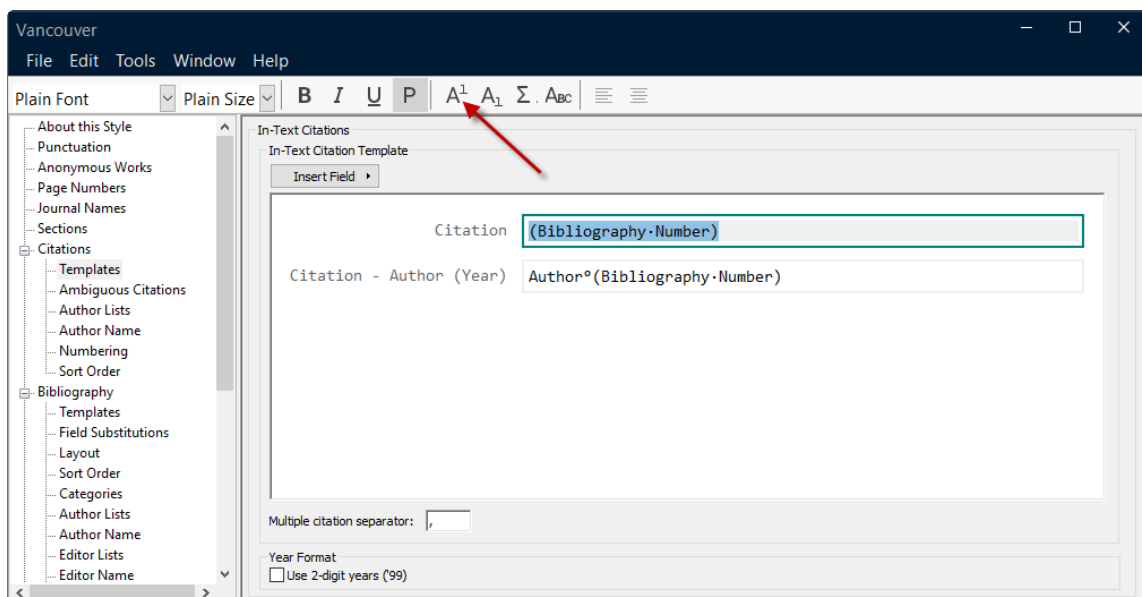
Vancouver

File Edit Tools Window Help

Plain Font Plain Size B I U P $A^1$ $A_1$ Σ Aʙᴄ

About this Style
Punctuation
Anonymous Works
Page Numbers
Journal Names
Sections
Citations
Templates
Ambiguous Citations
Author Lists
Author Name
Numbering
Sort Order
Bibliography
Templates
Field Substitutions
Layout
Sort Order
Categories
Author Lists
Author Name
Editor Lists
Editor Name

In-Text Citations
In-Text Citation Template
Insert Field

Citation (Bibliography·Number)
Citation - Author (Year) Author°(Bibliography·Number)

Multiple citation separator: ,

Year Format
Use 2-digit years ('99)